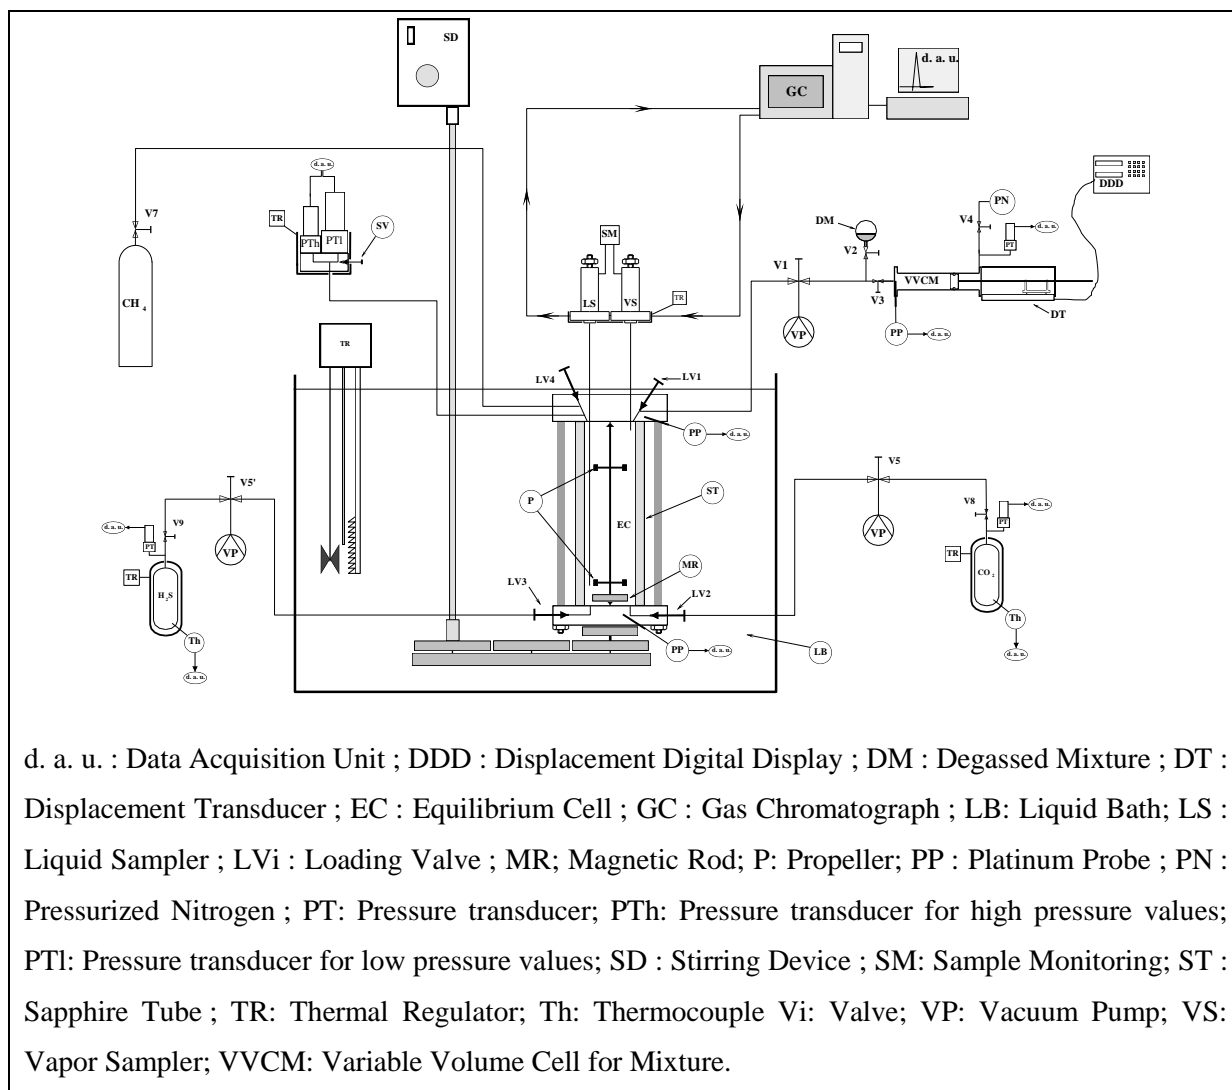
SD

GC

d. a. u.

DDD

CH$_4$

V7

d. a. u.

TR

PTh

PTl

SV

SM

LS

VS

TR

DM

V2

PN

V4

d. a. u.

PT

V1

V3

VVCM

DT

VP

PP

d. a. u.

TR

LV4

LV1

PP

d. a. u.

V5'

P

ST

V5

V8

d. a. u.

d. a. u.

V9

PT

VP

EC

VP

PT

TR

TR

CO$_2$

H$_2$S

MR

Th

LV3

LV2

Th

PP

d. a. u.

LB

d. a. u.

d. a. u.

d. a. u. : Data Acquisition Unit ; DDD : Displacement Digital Display ; DM : Degassed Mixture ; DT : Displacement Transducer ; EC : Equilibrium Cell ; GC : Gas Chromatograph ; LB: Liquid Bath; LS : Liquid Sampler ; LVi : Loading Valve ; MR; Magnetic Rod; P: Propeller; PP : Platinum Probe ; PN : Pressurized Nitrogen ; PT: Pressure transducer; PTh: Pressure transducer for high pressure values; PTl: Pressure transducer for low pressure values; SD : Stirring Device ; SM: Sample Monitoring; ST : Sapphire Tube ; TR: Thermal Regulator; Th: Thermocouple Vi: Valve; VP: Vacuum Pump; VS: Vapor Sampler; VVCM: Variable Volume Cell for Mixture.